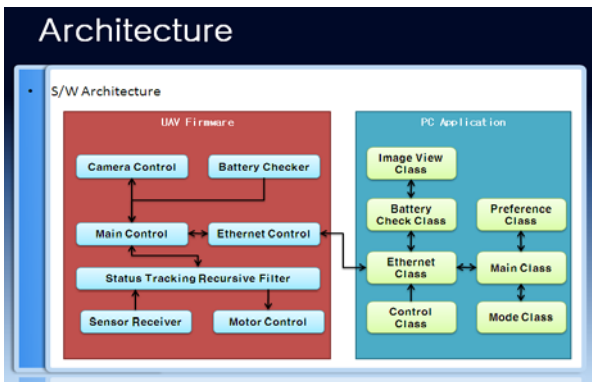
Architecture

• S/W Architecture

UAV Firmware

Camera Control

Battery Checker

Main Control

Ethernet Control

Status Tracking Recursive Filter

Sensor Receiver

Motor Control

PC Application

Image View Class

Battery Check Class

Preference Class

Ethernet Class

Main Class

Control Class

Mode Class